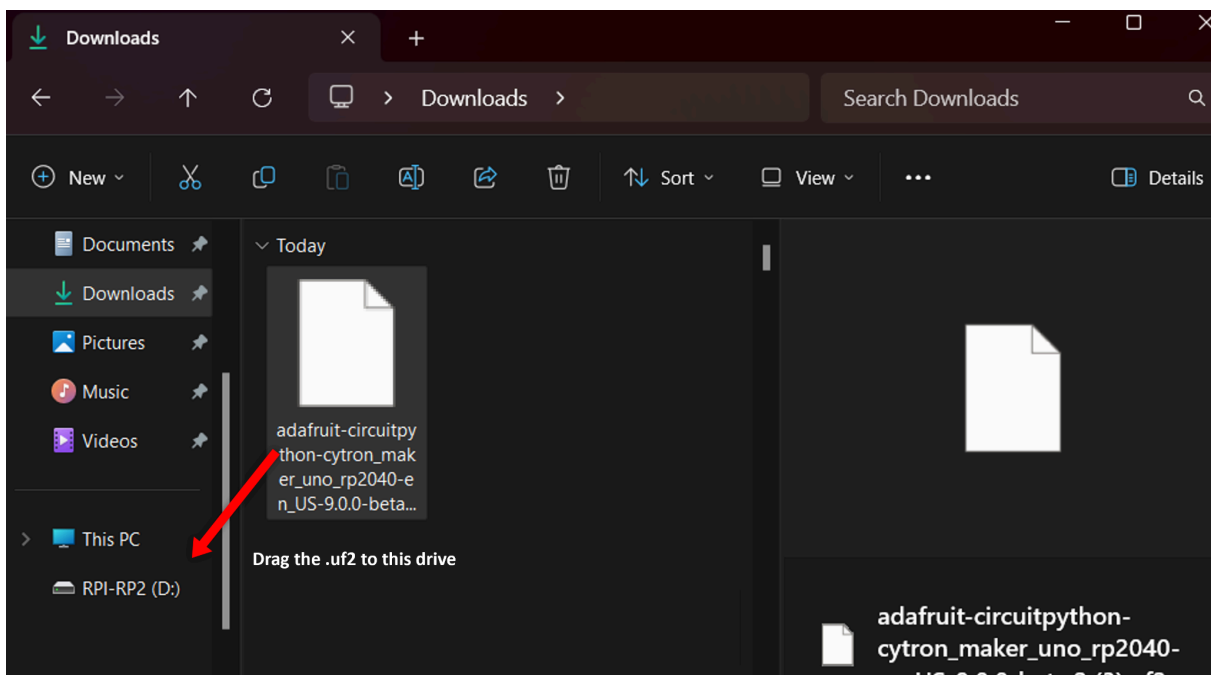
Downloads
+
Downloads >
Search Downloads
New
Sort
View
...
Details
Documents
Downloads
Pictures
Music
Videos
This PC
RPI-RP2 (D:)
Today
adafruit-circuitpython-cytron_maker_uno_rp2040-en_US-9.0.0-beta...
Drag the .uf2 to this drive
adafruit-circuitpython-cytron_maker_uno_rp2040-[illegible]